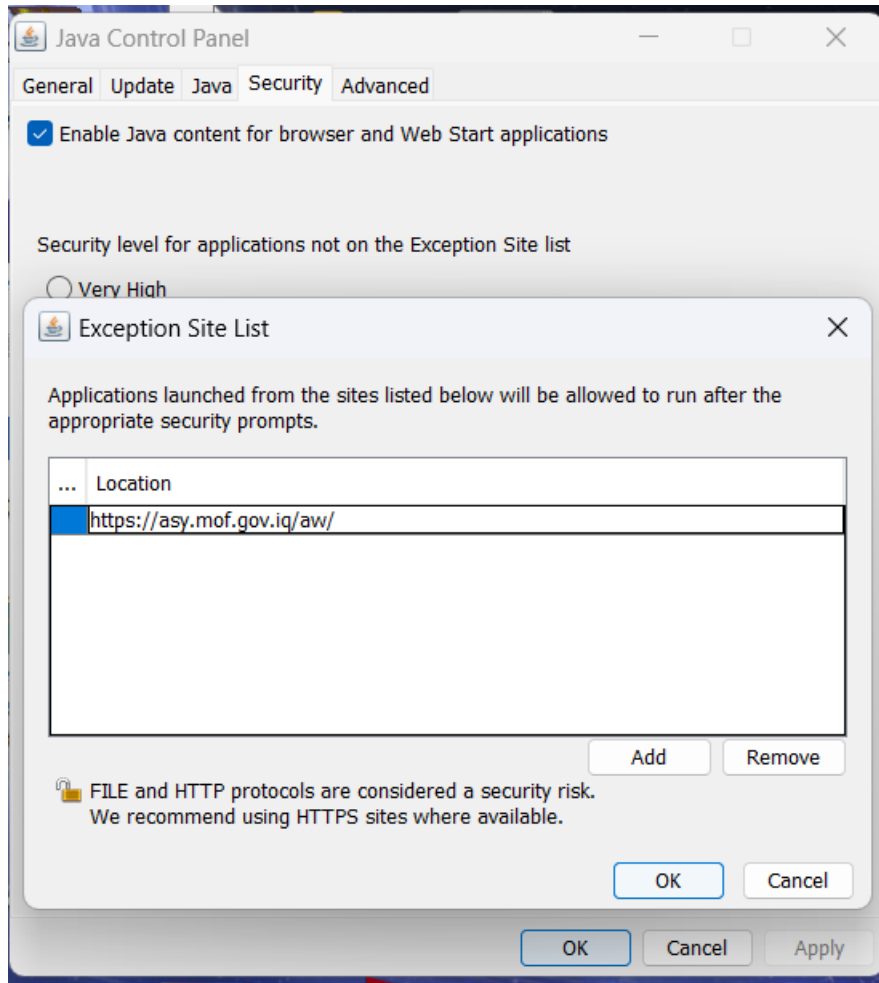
Java Control Panel

General Update Java Security Advanced

Enable Java content for browser and Web Start applications

Security level for applications not on the Exception Site list

Very High

Exception Site List

Applications launched from the sites listed below will be allowed to run after the appropriate security prompts.

| ... | Location |
|---|---|
| | https://asy.mof.gov.iq/aw/ |

Add Remove

FILE and HTTP protocols are considered a security risk.
We recommend using HTTPS sites where available.

OK Cancel

OK Cancel Apply